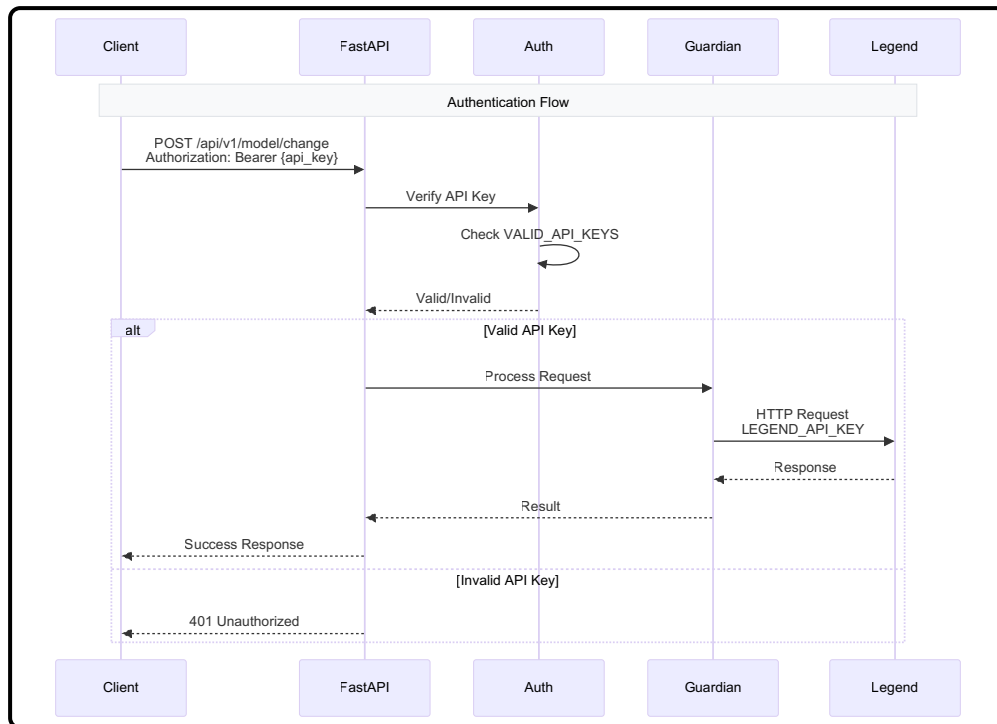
Client

FastAPI

Auth

Guardian

Legend

Authentication Flow

POST /api/v1/model/change
Authorization: Bearer {api_key}

Verify API Key

Check VALID_API_KEYS

Valid/Invalid

alt

[Valid API Key]

Process Request

HTTP Request
LEGEND_API_KEY

Response

Result

Success Response

[Invalid API Key]

401 Unauthorized

Client

FastAPI

Auth

Guardian

Legend